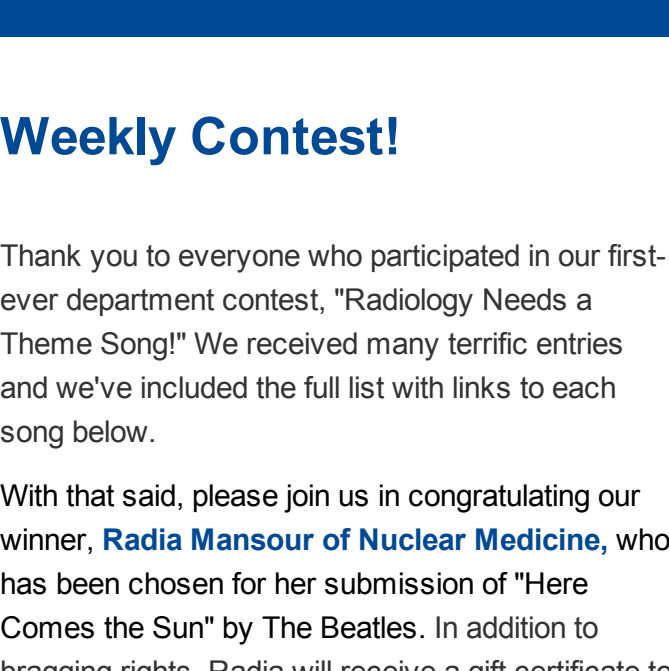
Weekly Contest!

Thank you to everyone who participated in our first-ever department contest, "Radiology Needs a Theme Song!" We received many terrific entries and we've included the full list with links to each song below.

With that said, please join us in congratulating our winner, Radia Mansour of Nuclear Medicine, who has been chosen for her submission of "Here Comes the Sun" by The Beatles. In addition to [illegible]